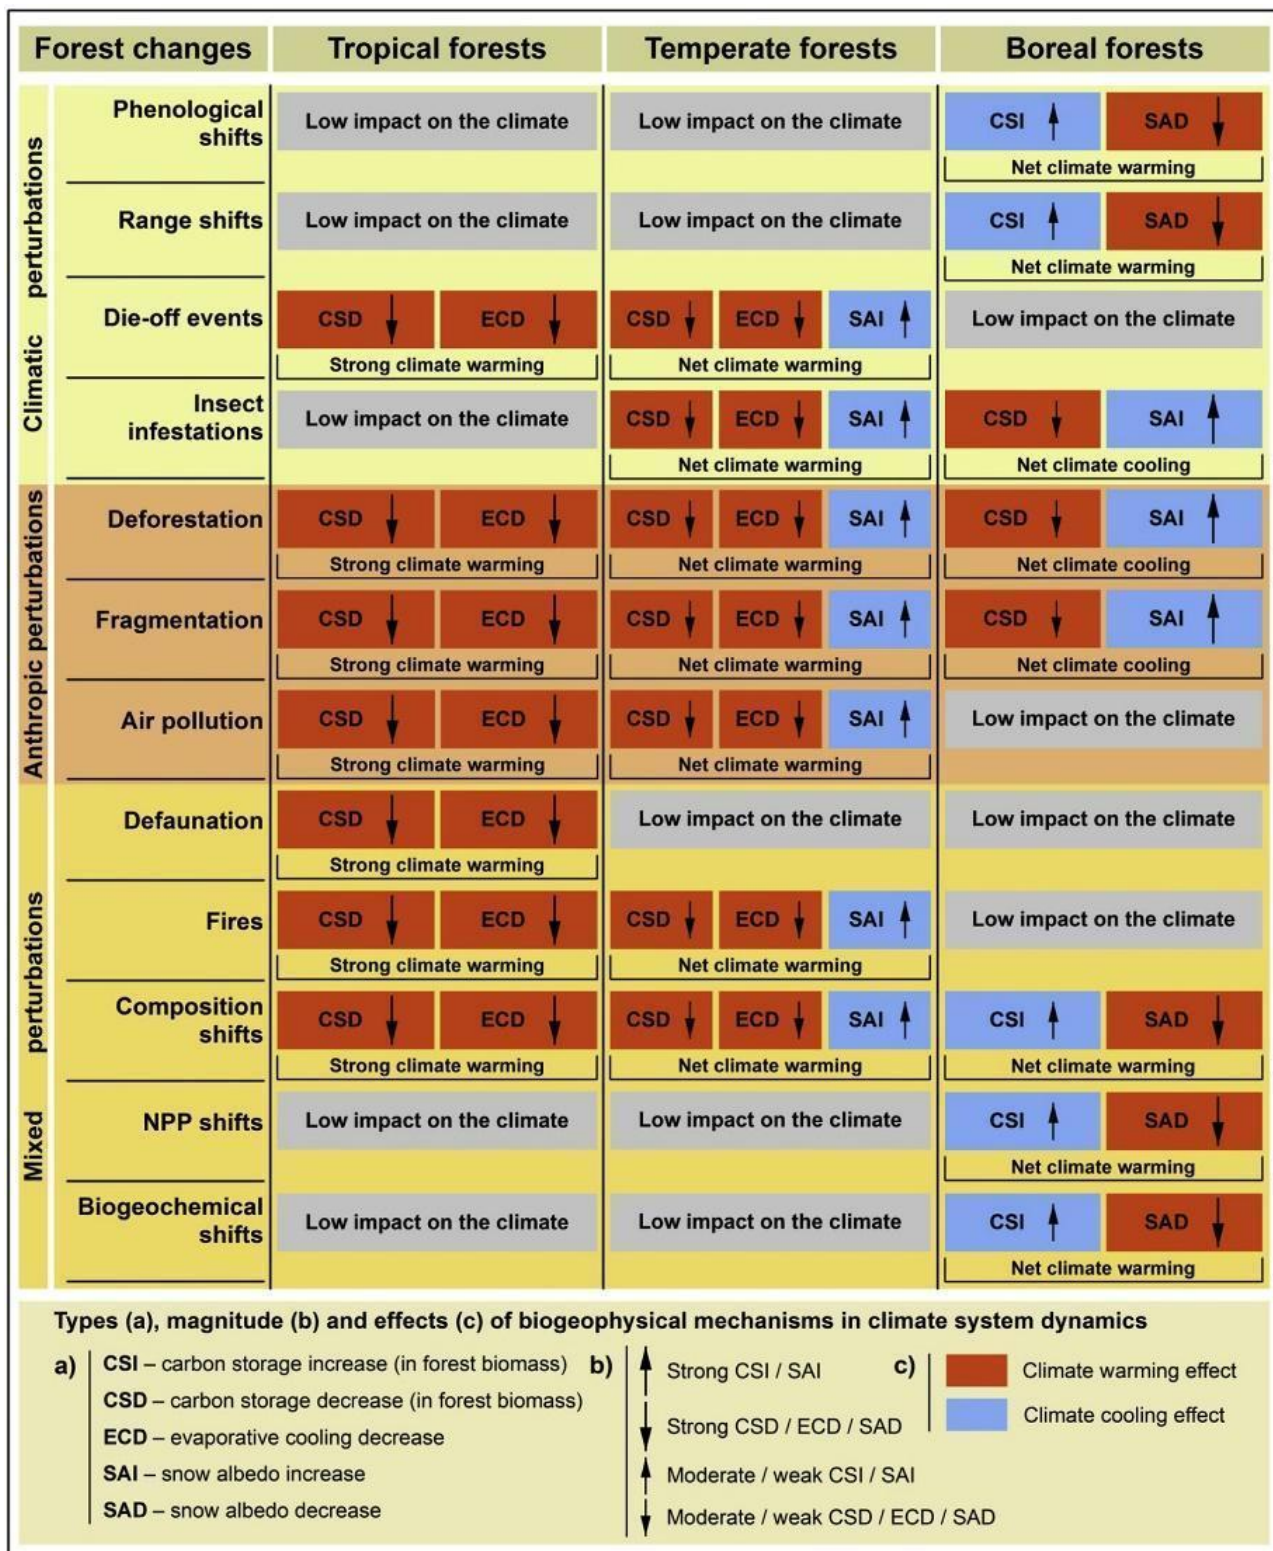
| Forest changes | | Tropical forests | Temperate forests | Boreal forests |
|---|---|---|---|---|
| Climatic perturbations | Phenological shifts | Low impact on the climate | Low impact on the climate | CSI ↑ SAD ↓ Net climate warming |
| | Range shifts | Low impact on the climate | Low impact on the climate | CSI ↑ SAD ↓ Net climate warming |
| | Die-off events | CSD ↓ ECD ↓ Strong climate warming | CSD ↓ ECD ↓ SAI ↑ Net climate warming | Low impact on the climate |
| | Insect infestations | Low impact on the climate | CSD ↓ ECD ↓ SAI ↑ Net climate warming | CSD ↓ SAI ↑ Net climate cooling |
| Anthropic perturbations | Deforestation | CSD ↓ ECD ↓ Strong climate warming | CSD ↓ ECD ↓ SAI ↑ Net climate warming | CSD ↓ SAI ↑ Net climate cooling |
| | Fragmentation | CSD ↓ ECD ↓ Strong climate warming | CSD ↓ ECD ↓ SAI ↑ Net climate warming | CSD ↓ SAI ↑ Net climate cooling |
| | Air pollution | CSD ↓ ECD ↓ Strong climate warming | CSD ↓ ECD ↓ SAI ↑ Net climate warming | Low impact on the climate |
| Mixed perturbations | Defaunation | CSD ↓ ECD ↓ Strong climate warming | Low impact on the climate | Low impact on the climate |
| | Fires | CSD ↓ ECD ↓ Strong climate warming | CSD ↓ ECD ↓ SAI ↑ Net climate warming | Low impact on the climate |
| | Composition shifts | CSD ↓ ECD ↓ Strong climate warming | CSD ↓ ECD ↓ SAI ↑ Net climate warming | CSI ↑ SAD ↓ Net climate warming |
| | NPP shifts | Low impact on the climate | Low impact on the climate | CSI ↑ SAD ↓ Net climate warming |
| | Biogeochemical shifts | Low impact on the climate | Low impact on the climate | CSI ↑ SAD ↓ Net climate warming |

Types (a), magnitude (b) and effects (c) of biogeophysical mechanisms in climate system dynamics

a) CSI – carbon storage increase (in forest biomass)
CSD – carbon storage decrease (in forest biomass)
ECD – evaporative cooling decrease
SAI – snow albedo increase
SAD – snow albedo decrease

b) ↑ Strong CSI / SAI
↓ Strong CSD / ECD / SAD
↑ Moderate / weak CSI / SAI
↓ Moderate / weak CSD / ECD / SAD

c) Climate warming effect
Climate cooling effect